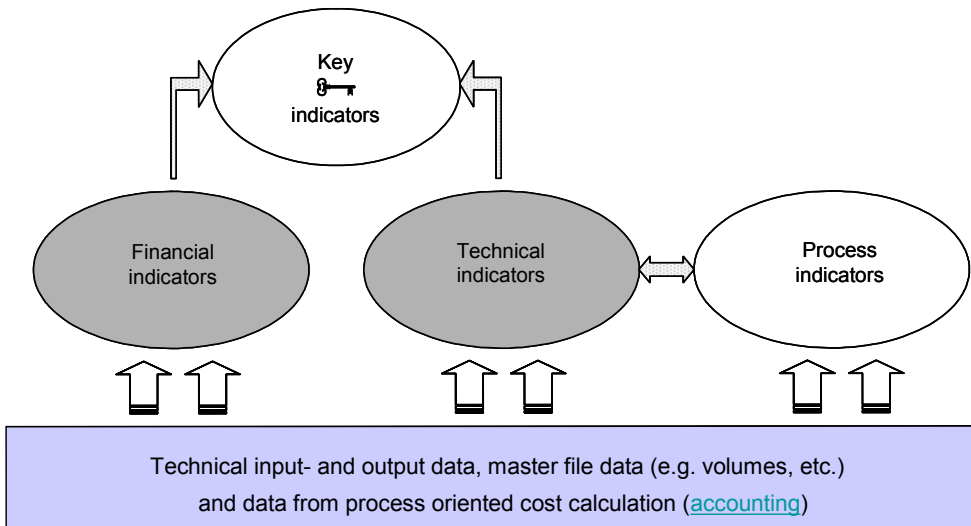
Key
indicators

Financial indicators

Technical indicators

Process indicators

Technical input- and output data, master file data (e.g. volumes, etc.) and data from process oriented cost calculation (accounting)